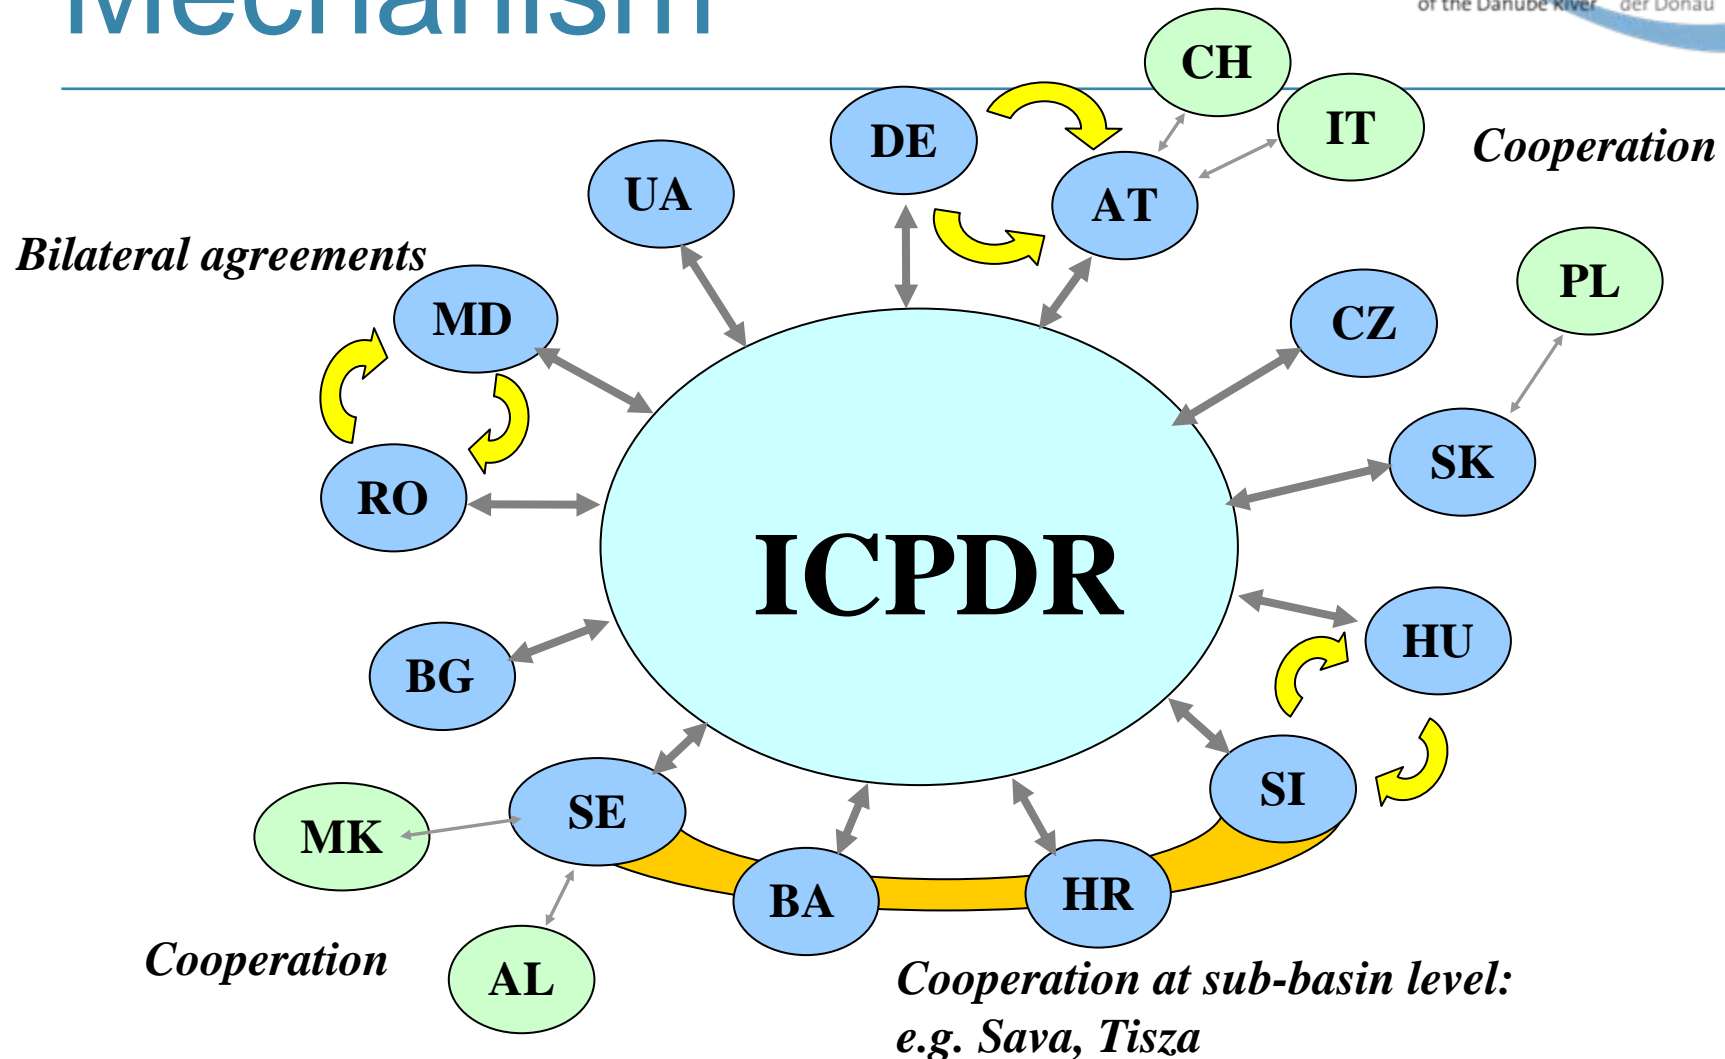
Mechanism

of the Danube River der Donau

CH

IT

Cooperation

DE

AT

UA

Bilateral agreements

MD

PL

CZ

SK

RO

ICPDR

HU

BG

SI

SE

MK

BA

HR

Cooperation

AL

Cooperation at sub-basin level: e.g. Sava, Tisza